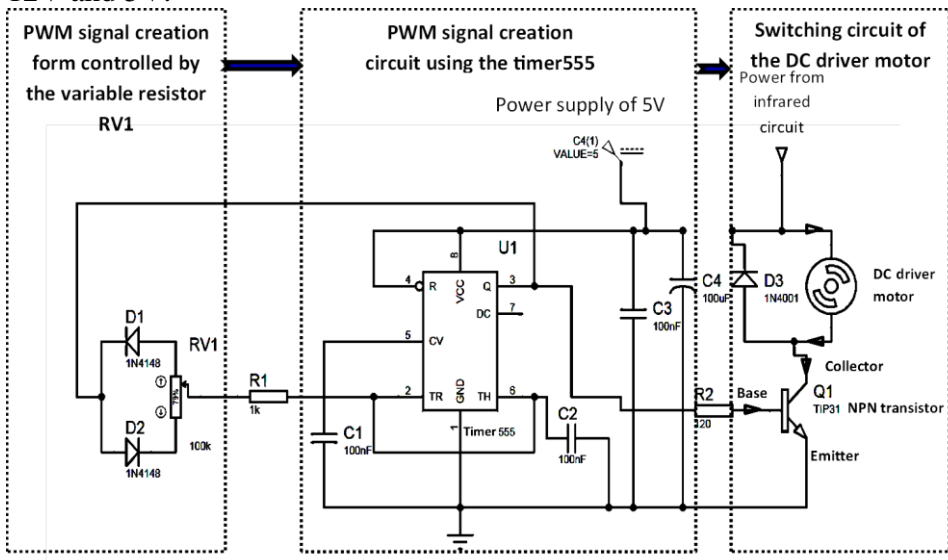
PWM signal creation form controlled by the variable resistor RV1

PWM signal creation circuit using the timer555

Switching circuit of the DC driver motor

Power from infrared circuit

Power supply of 5V

C4(1)
VALUE=5

U1

4 R
8 VCC
Q 3
DC 7
5 CV
2 TR
GND 1
TH 6
Timer 555

C4
100uF

C3
100nF

D3
1N4001

DC driver motor

Collector

D1
1N4148

RV1

79%

100k

D2
1N4148

R1
1k

C1
100nF

C2
100nF

R2
120

Base

Q1
TIP31 NPN transistor

Emitter